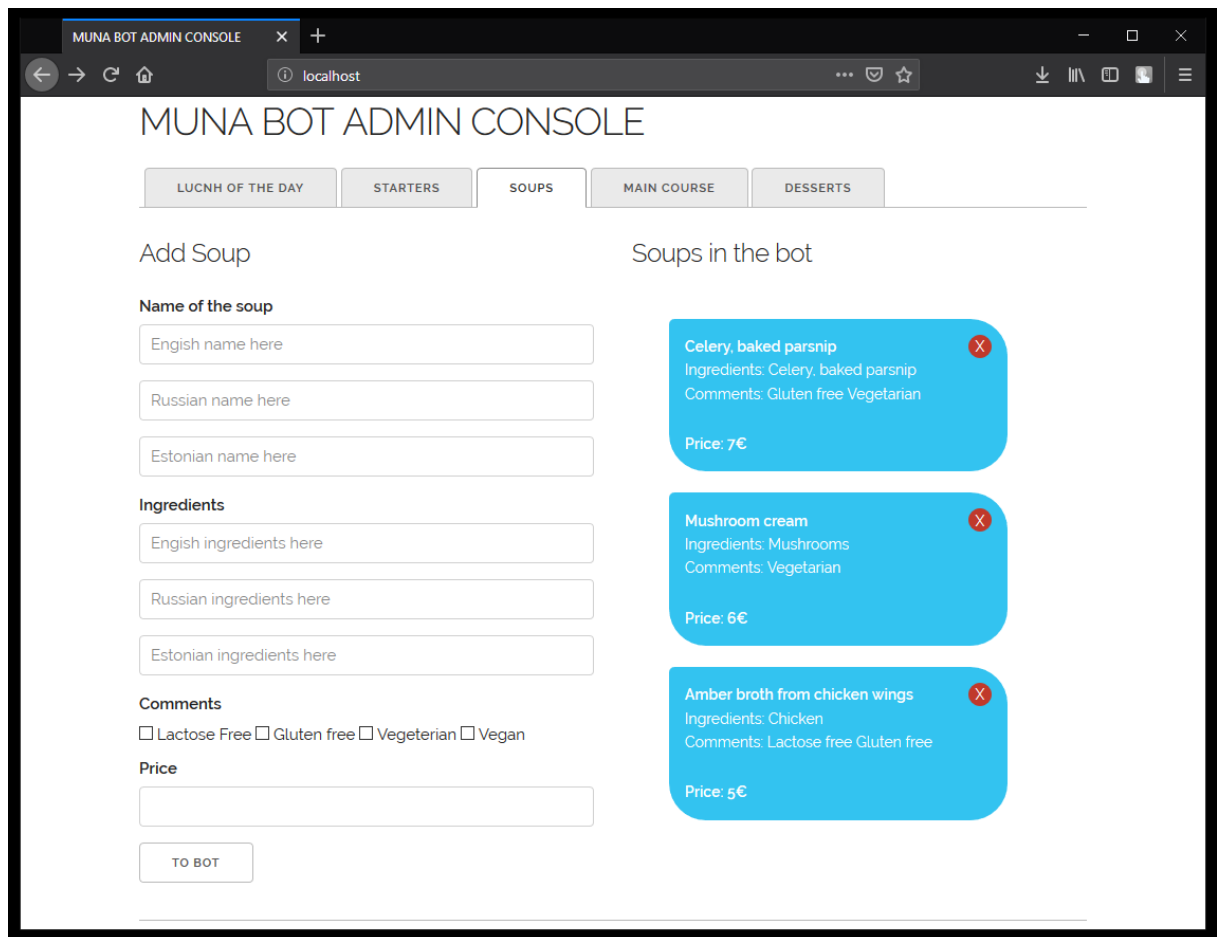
MUNA BOT ADMIN CONSOLE

localhost

MUNA BOT ADMIN CONSOLE

LUCNH OF THE DAY | STARTERS | SOUPS | MAIN COURSE | DESSERTS

Add Soup

Name of the soup

Engish name here

Russian name here

Estonian name here

Ingredients

Engish ingredients here

Russian ingredients here

Estonian ingredients here

Comments

☐ Lactose Free ☐ Gluten free ☐ Vegeterian ☐ Vegan

Price

TO BOT

Soups in the bot

Celery, baked parsnip
X
Ingredients: Celery, baked parsnip
Comments: Gluten free Vegetarian

Price: 7€

Mushroom cream
X
Ingredients: Mushrooms
Comments: Vegetarian

Price: 6€

Amber broth from chicken wings
X
Ingredients: Chicken
Comments: Lactose free Gluten free

Price: 5€